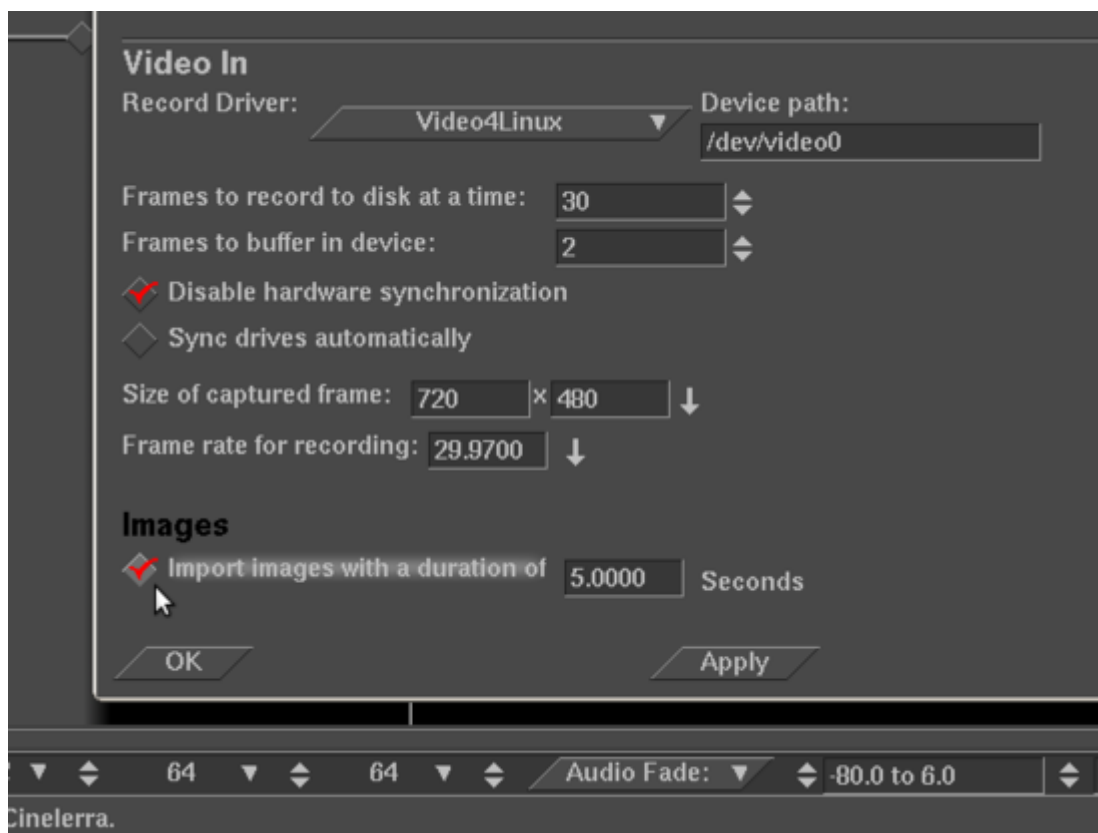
Video In

Record Driver: Video4Linux

Device path: /dev/video0

Frames to record to disk at a time: 30

Frames to buffer in device: 2

Disable hardware synchronization

Sync drives automatically

Size of captured frame: 720 × 480

Frame rate for recording: 29.9700

Images

Import images with a duration of 5.0000 Seconds

OK

Apply

64 64 Audio Fade: -80.0 to 6.0

Cinelerra.